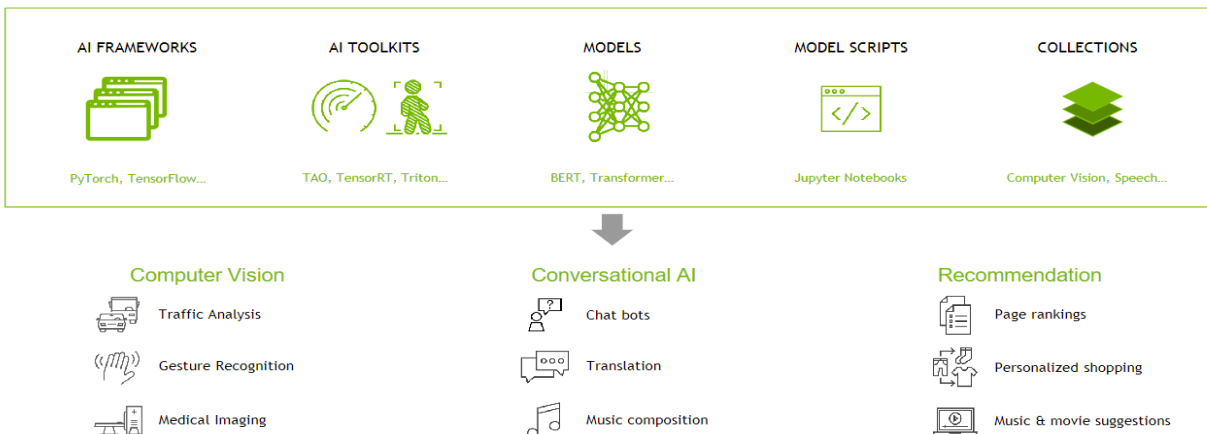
AI FRAMEWORKS

PyTorch, TensorFlow...

AI TOOLKITS

TAO, TensorRT, Triton...

MODELS

BERT, Transformer...

MODEL SCRIPTS

Jupyter Notebooks

COLLECTIONS

Computer Vision, Speech...

Computer Vision

Traffic Analysis

Gesture Recognition

Medical Imaging

Conversational AI

Chat bots

Translation

Music composition

Recommendation

Page rankings

Personalized shopping

Music & movie suggestions